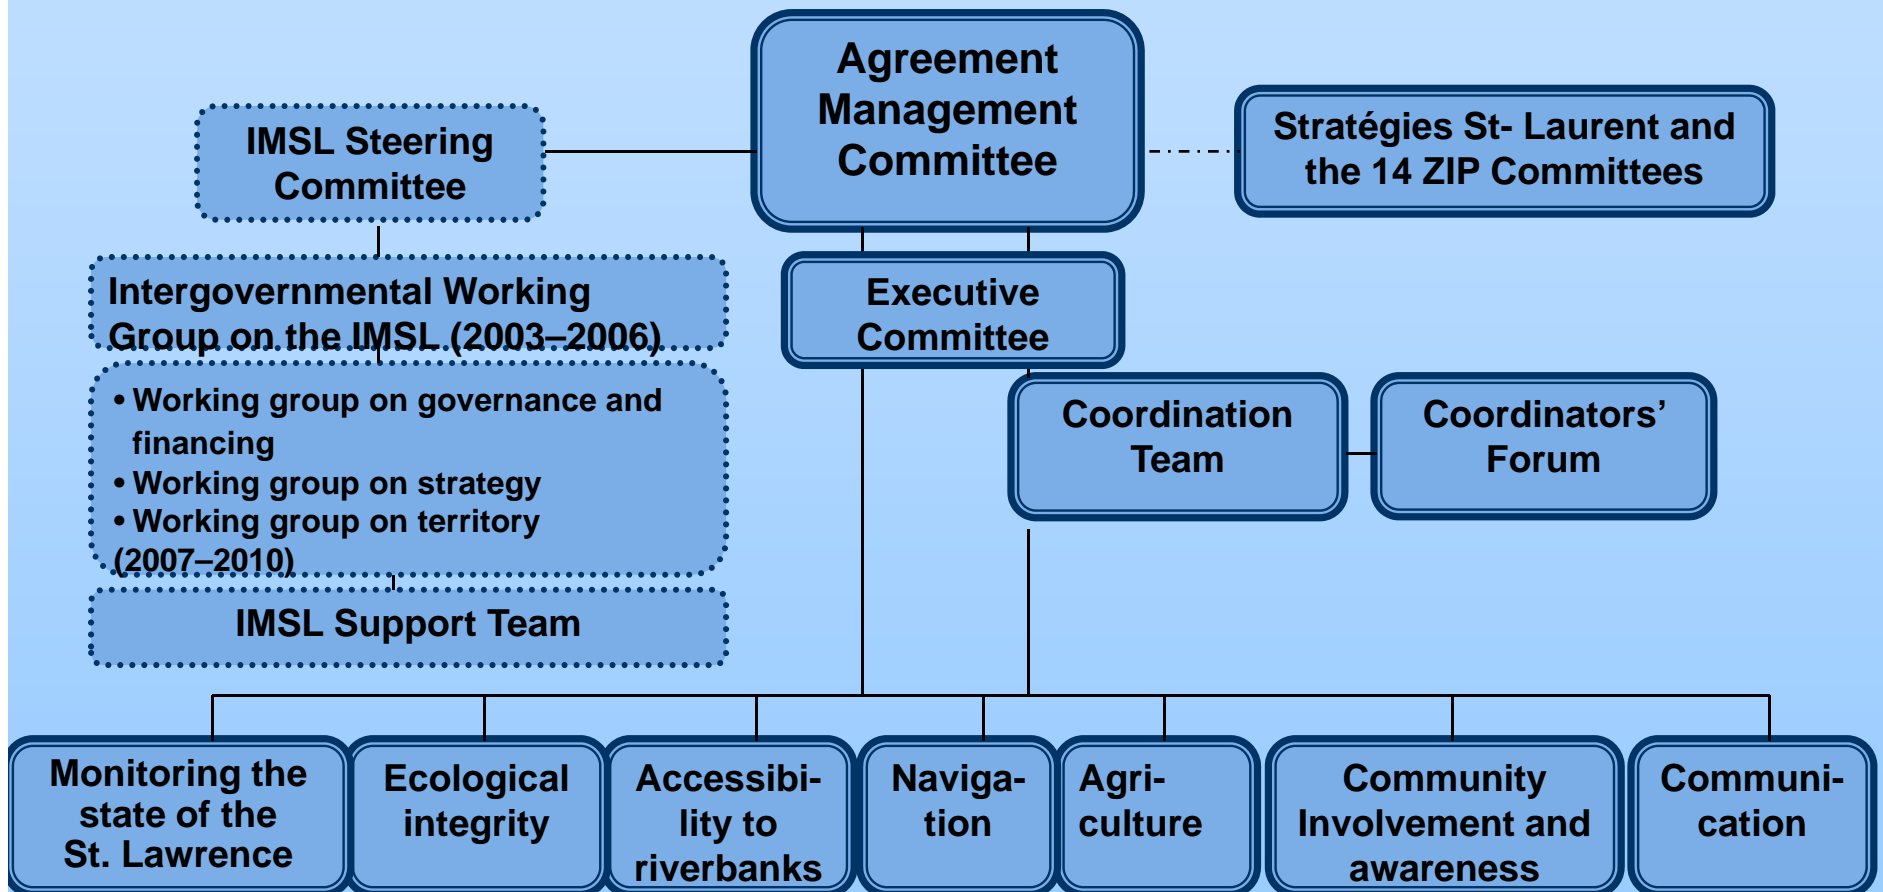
Agreement Management Committee

IMSL Steering Committee

Stratégies St- Laurent and the 14 ZIP Committees

Intergovernmental Working Group on the IMSL (2003–2006)

Executive Committee

• Working group on governance and financing
• Working group on strategy
• Working group on territory
(2007–2010)

Coordination Team

Coordinators' Forum

IMSL Support Team

Monitoring the state of the St. Lawrence

Ecological integrity

Accessibility to riverbanks

Navigation

Agriculture

Community Involvement and awareness

Communication